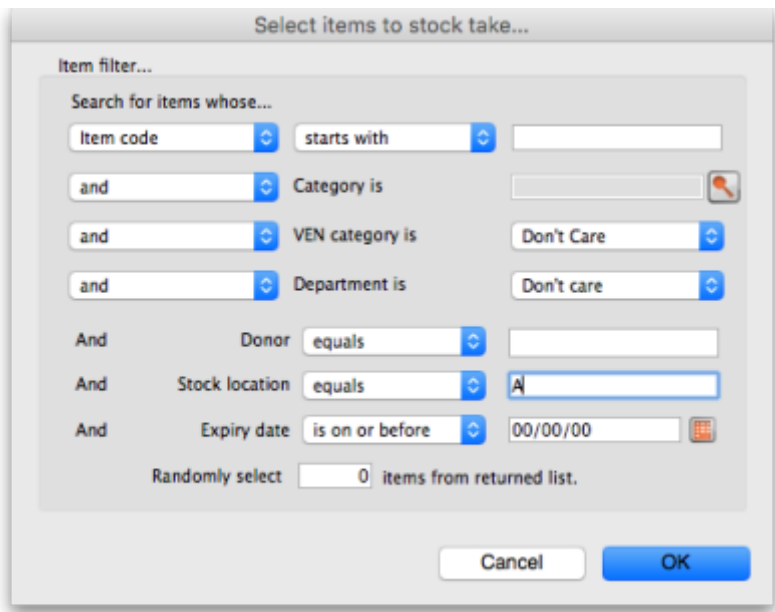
Select items to stock take...

Item filter...

Search for items whose...

Item code starts with

and Category is

and VEN category is Don't Care

and Department is Don't care

And Donor equals

And Stock location equals A

And Expiry date is on or before 00/00/00

Randomly select 0 items from returned list.

Cancel OK